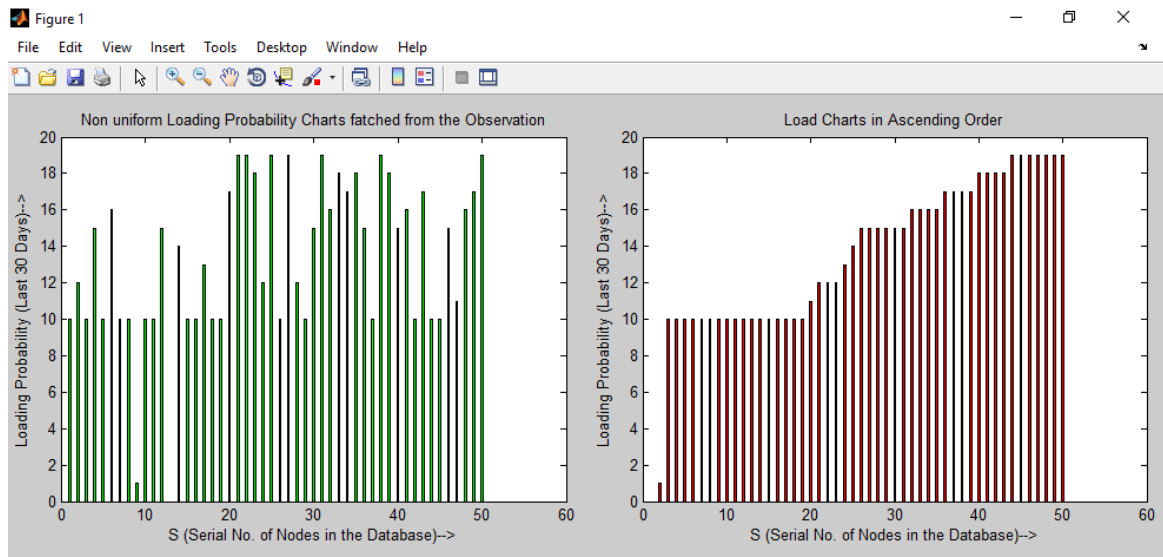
Figure 1

File Edit View Insert Tools Desktop Window Help

Non uniform Loading Probability Charts fatched from the Observation

Loading Probability (Last 30 Days)-->

0 2 4 6 8 10 12 14 16 18 20

0 10 20 30 40 50 60

S (Serial No. of Nodes in the Database)-->

Load Charts in Ascending Order

Loading Probability (Last 30 Days)-->

0 2 4 6 8 10 12 14 16 18 20

0 10 20 30 40 50 60

S (Serial No. of Nodes in the Database)-->